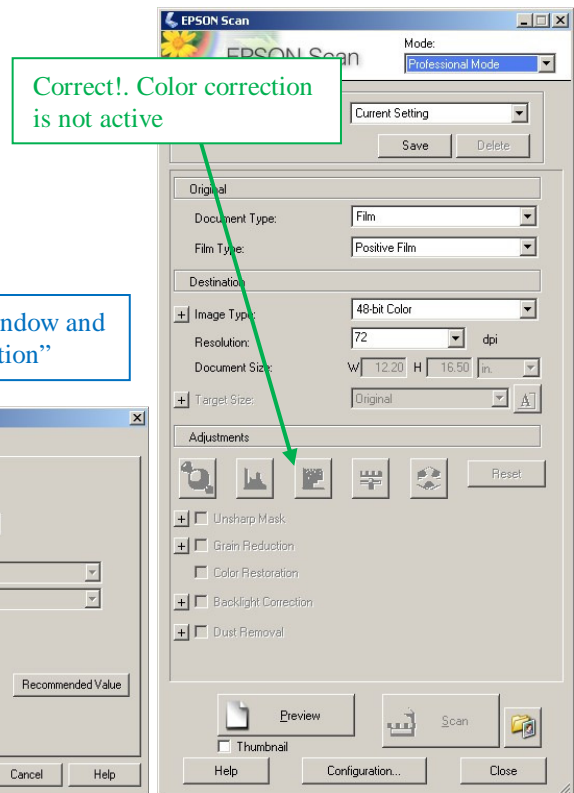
EPSON Scan

EPSON Scan

Mode:

Professional Mode

Correct!. Color correction is not active

Current Setting

Save

Delete

Original

Document Type:

Film

Film Type:

Positive Film

Destination

ndow and tion”

Image Type:

48-bit Color

Resolution:

72

dpi

Document Size:

W 12.20 H 16.50 in.

Target Size:

Original

Adjustments

Reset

Unsharp Mask

Grain Reduction

Color Restoration

Backlight Correction

Dust Removal

Recommended Value

Preview

Scan

Thumbnail

Cancel

Help

Help

Configuration...

Close